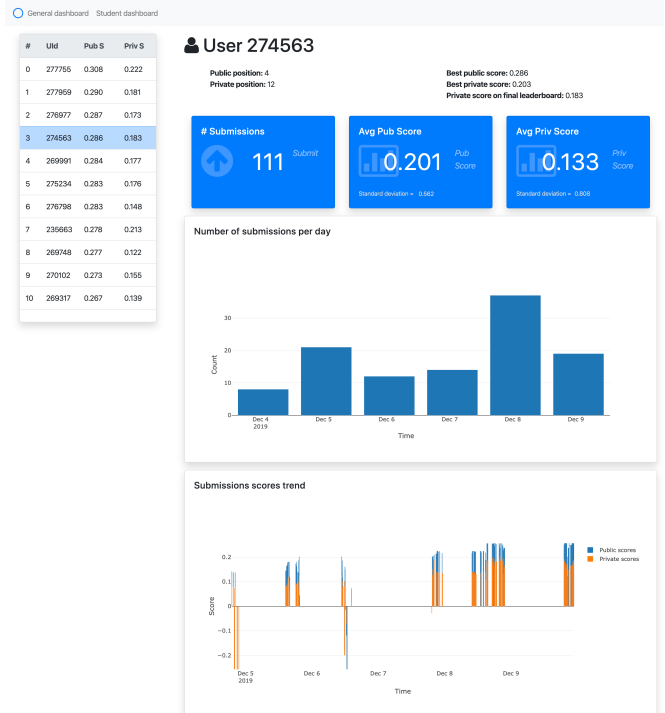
General dashboard Student dashboard

| # | UId | Pub S | Priv S |
|---|---|---|---|
| 0 | 277755 | 0.308 | 0.222 |
| 1 | 277959 | 0.290 | 0.181 |
| 2 | 276977 | 0.287 | 0.173 |
| 3 | 274563 | 0.286 | 0.183 |
| 4 | 269991 | 0.284 | 0.177 |
| 5 | 275234 | 0.283 | 0.176 |
| 6 | 276798 | 0.283 | 0.148 |
| 7 | 235663 | 0.278 | 0.213 |
| 8 | 269748 | 0.277 | 0.122 |
| 9 | 270102 | 0.273 | 0.155 |
| 10 | 269317 | 0.267 | 0.139 |

User 274563

Public position: 4
Private position: 12

Best public score: 0.286
Best private score: 0.203
Private score on final leaderboard: 0.183

# Submissions
111 Submit

Avg Pub Score
0.201 Pub Score
Standard deviation = 0.562

Avg Priv Score
0.133 Priv Score
Standard deviation = 0.808

Number of submissions per day

30
20
10
0
Count
Dec 4 2019
Dec 5
Dec 6
Dec 7
Dec 8
Dec 9
Time

Submissions scores trend

0.2
0.1
0
−0.1
−0.2
Score
Dec 5 2019
Dec 6
Dec 7
Dec 8
Dec 9
Time

Public scores
Private scores